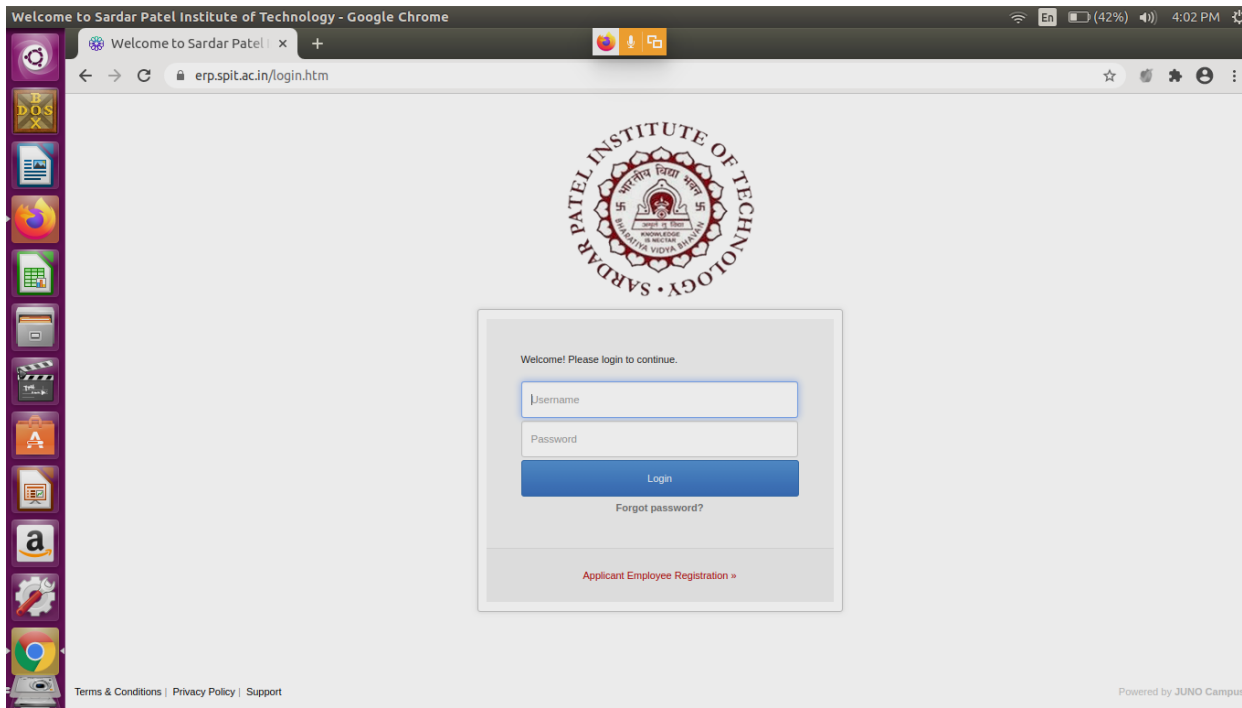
Welcome to Sardar Patel Institute of Technology - Google Chrome

En (42%) 4:02 PM

Welcome to Sardar Patel I ×

+

erp.spit.ac.in/login.htm

SARDAR PATEL INSTITUTE OF TECHNOLOGY

भारतीय विद्या भवन

KNOWLEDGE IS NECTAR

BHARATIYA VIDYA BHAVAN

Welcome! Please login to continue.

Username

Password

Login

Forgot password?

Applicant Employee Registration »

Terms & Conditions | Privacy Policy | Support

Powered by JUNO Campus